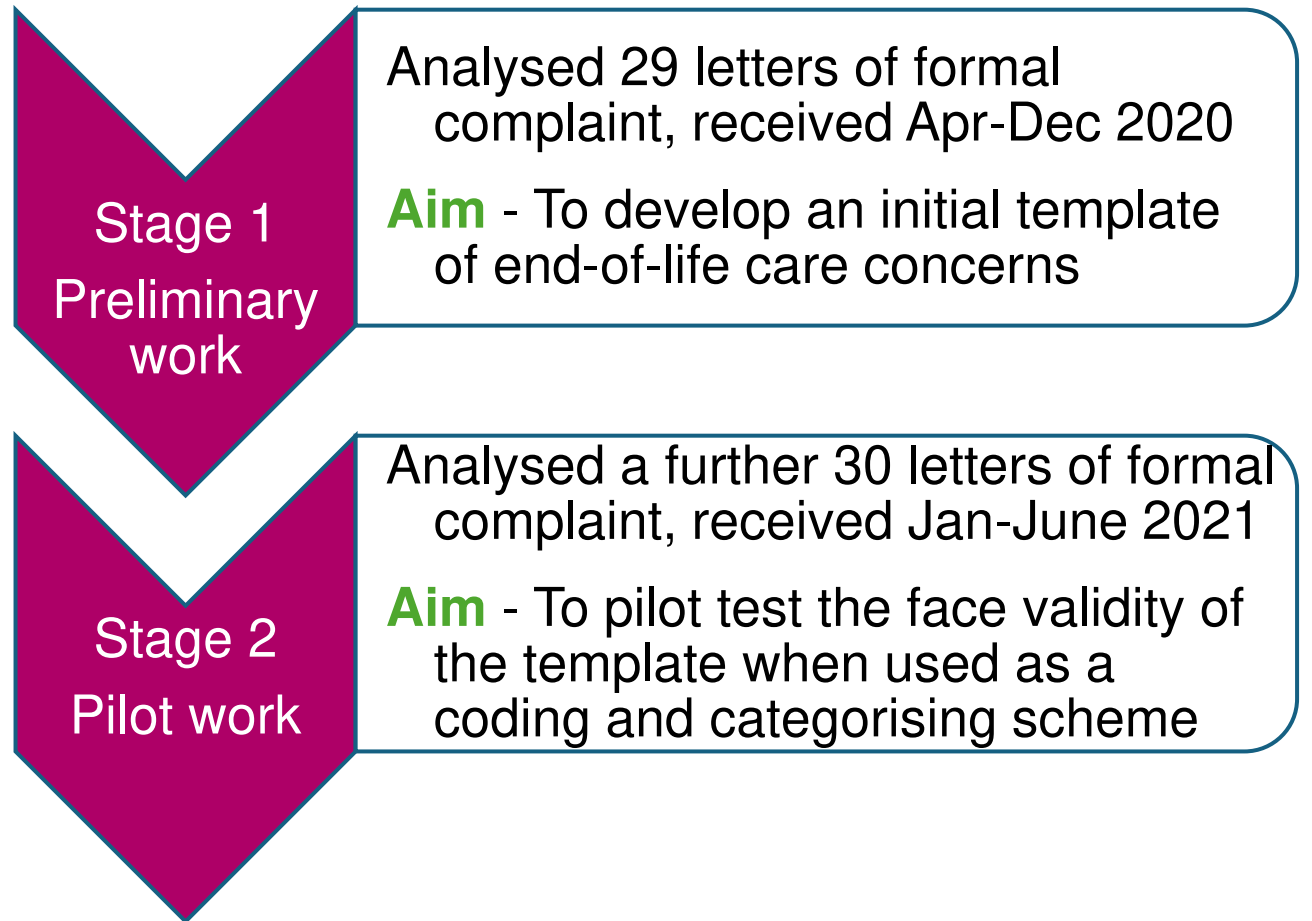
Stage 1
Preliminary work

Analysed 29 letters of formal complaint, received Apr-Dec 2020

Aim - To develop an initial template of end-of-life care concerns

Stage 2
Pilot work

Analysed a further 30 letters of formal complaint, received Jan-June 2021

Aim - To pilot test the face validity of the template when used as a coding and categorising scheme